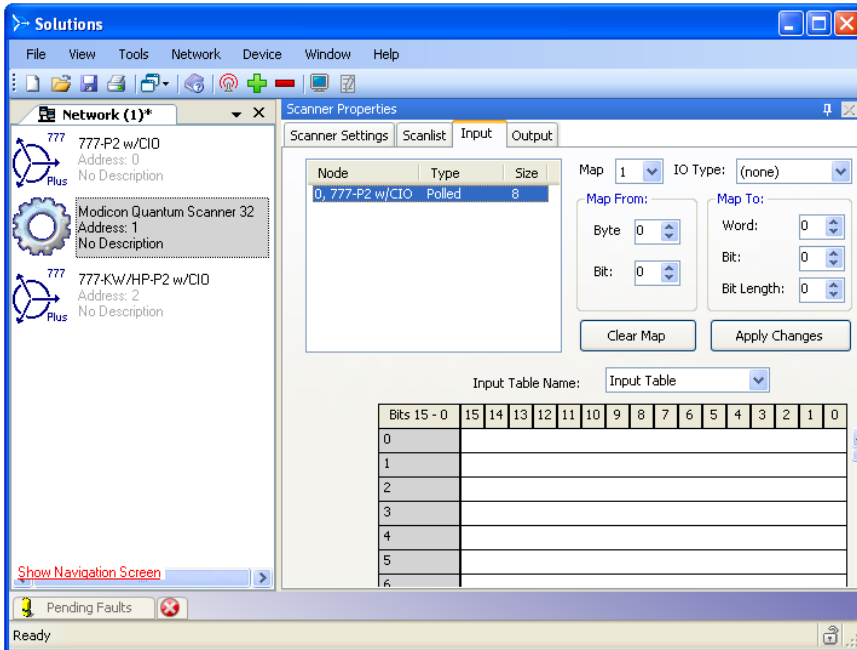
Solutions

File View Tools Network Device Window Help

Network (1)*

777 Plus 777-P2 w/CIO
Address: 0
No Description

Modicon Quantum Scanner 32
Address: 1
No Description

777 Plus 777-KW/HP-P2 w/CIO
Address: 2
No Description

Show Navigation Screen

Scanner Properties

Scanner Settings | Scanlist | Input | Output

| Node | Type | Size |
|---|---|---|
| 0, 777-P2 w/CIO | Polled | 8 |

Map 1 IO Type: (none)

Map From:
Byte 0
Bit: 0

Map To:
Word: 0
Bit: 0
Bit Length: 0

Clear Map Apply Changes

Input Table Name: Input Table

| Bits 15 - 0 | 15 | 14 | 13 | 12 | 11 | 10 | 9 | 8 | 7 | 6 | 5 | 4 | 3 | 2 | 1 | 0 |
|---|---|---|---|---|---|---|---|---|---|---|---|---|---|---|---|---|
| 0 | | | | | | | | | | | | | | | | |
| 1 | | | | | | | | | | | | | | | | |
| 2 | | | | | | | | | | | | | | | | |
| 3 | | | | | | | | | | | | | | | | |
| 4 | | | | | | | | | | | | | | | | |
| 5 | | | | | | | | | | | | | | | | |
| 6 | | | | | | | | | | | | | | | | |

Pending Faults

Ready